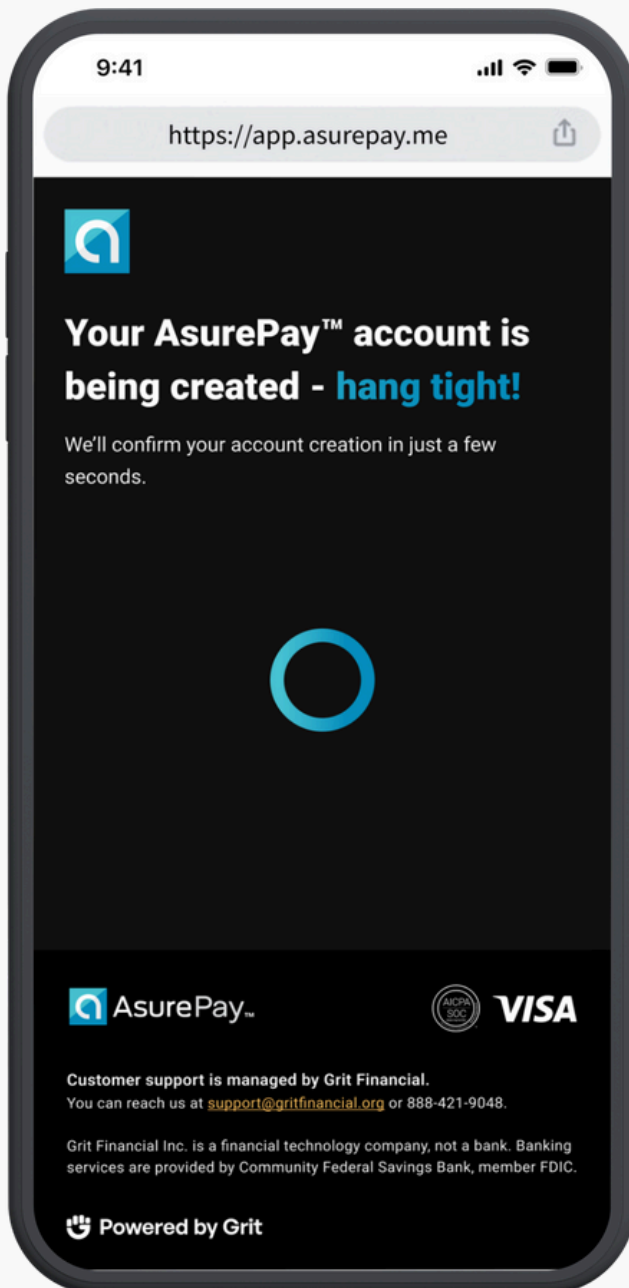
9:41

https://app.asurepay.me

Your AsurePay™ account is being created - hang tight!

We'll confirm your account creation in just a few seconds.

AsurePay™

AICPA SOC

VISA

Customer support is managed by Grit Financial.
You can reach us at support@gritfinancial.org or 888-421-9048.

Grit Financial Inc. is a financial technology company, not a bank. Banking services are provided by Community Federal Savings Bank, member FDIC.

Powered by Grit